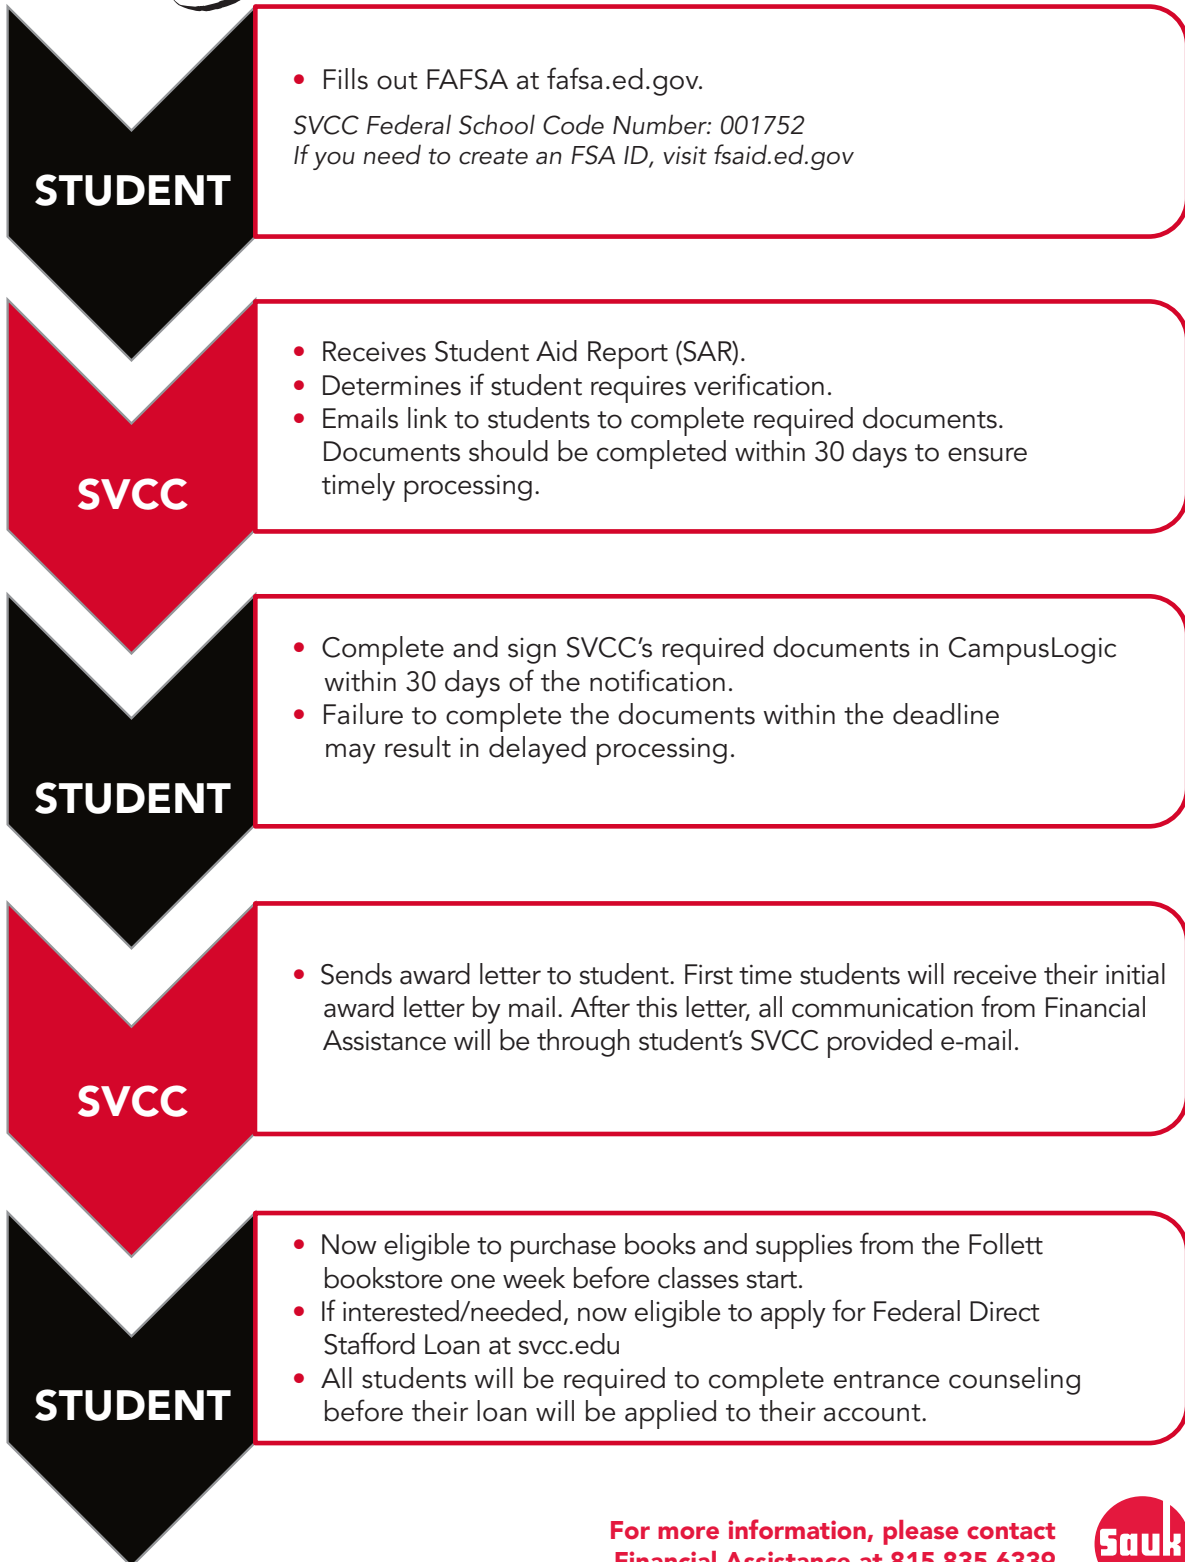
STUDENT

- Fills out FAFSA at fafsa.ed.gov.

SVCC Federal School Code Number: 001752
If you need to create an FSA ID, visit fsaid.ed.gov

SVCC

- Receives Student Aid Report (SAR).
- Determines if student requires verification.
- Emails link to students to complete required documents. Documents should be completed within 30 days to ensure timely processing.

STUDENT

- Complete and sign SVCC's required documents in CampusLogic within 30 days of the notification.
- Failure to complete the documents within the deadline may result in delayed processing.

SVCC

- Sends award letter to student. First time students will receive their initial award letter by mail. After this letter, all communication from Financial Assistance will be through student's SVCC provided e-mail.

STUDENT

- Now eligible to purchase books and supplies from the Follett bookstore one week before classes start.
- If interested/needed, now eligible to apply for Federal Direct Stafford Loan at svcc.edu
- All students will be required to complete entrance counseling before their loan will be applied to their account.

For more information, please contact
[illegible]

Sauk